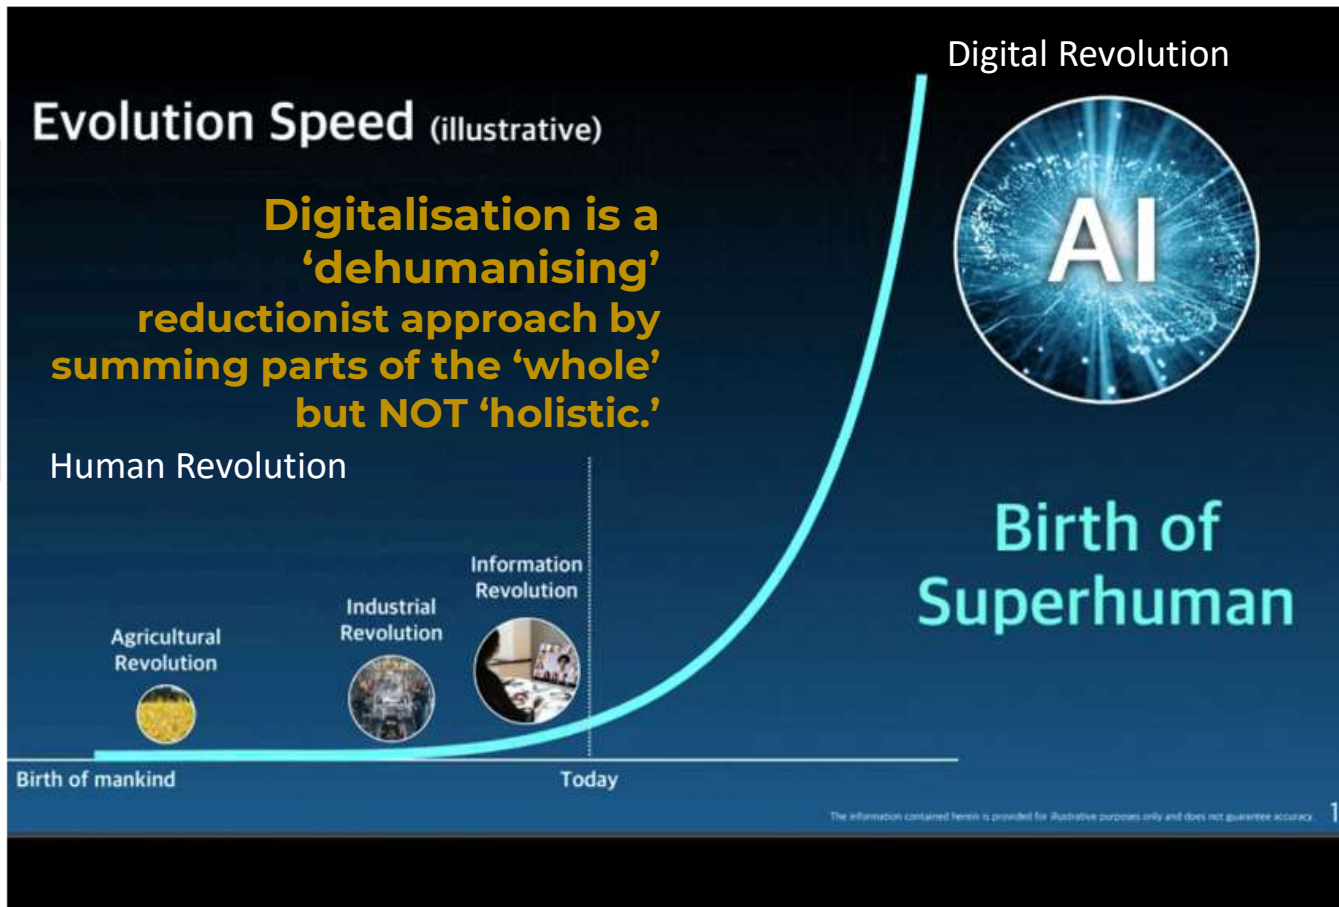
Digital Revolution

Evolution Speed (illustrative)

Digitalisation is a 'dehumanising' reductionist approach by summing parts of the 'whole' but NOT 'holistic.'

AI

Human Revolution

Birth of Superhuman

Information Revolution

Industrial Revolution

Agricultural Revolution

Birth of mankind

Today

The information contained herein is provided for illustrative purposes only and does not guarantee accuracy. 1